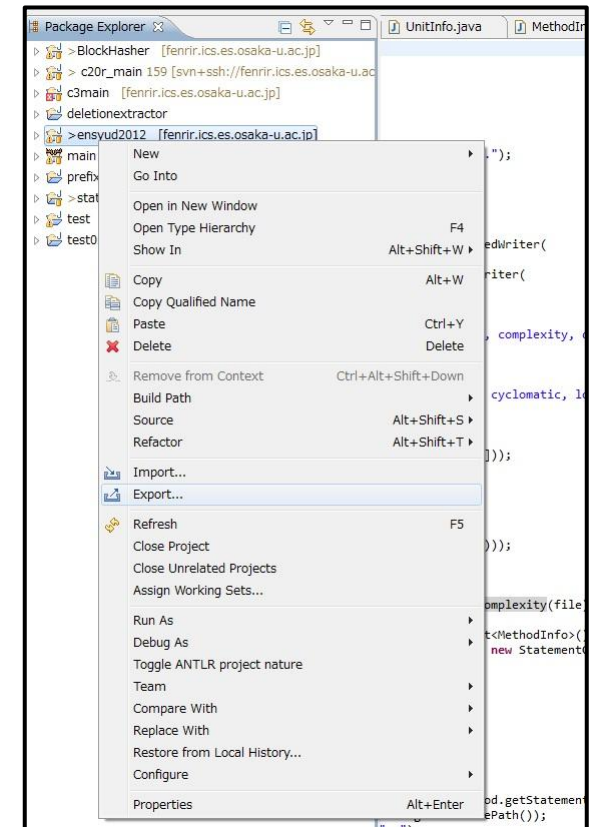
Package Explorer
UnitInfo.java
MethodI

>BlockHasher [fenrir.ics.es.osaka-u.ac.jp]
> c20r_main 159 [svn+ssh://fenrir.ics.es.osaka-u.ac
c3main [fenrir.ics.es.osaka-u.ac.jp]
deletionextractor
>ensyud2012 [fenrir.ics.es.osaka-u.ac.jp]
main
prefix
>stat
test
test0

New
Go Into
Open in New Window
Open Type Hierarchy F4
Show In Alt+Shift+W
Copy Alt+W
Copy Qualified Name
Paste Ctrl+Y
Delete Delete
Remove from Context Ctrl+Alt+Shift+Down
Build Path
Source Alt+Shift+S
Refactor Alt+Shift+T
Import...
Export...
Refresh F5
Close Project
Close Unrelated Projects
Assign Working Sets...
Run As
Debug As
Toggle ANTLR project nature
Team
Compare With
Replace With
Restore from Local History...
Configure
Properties Alt+Enter

.");
edWriter(
riter(
, complexity,
cyclomatic, l
]));
)));
omplexity(file)
t<MethodInfo>()
new Statement
od.getStatement
ePath());